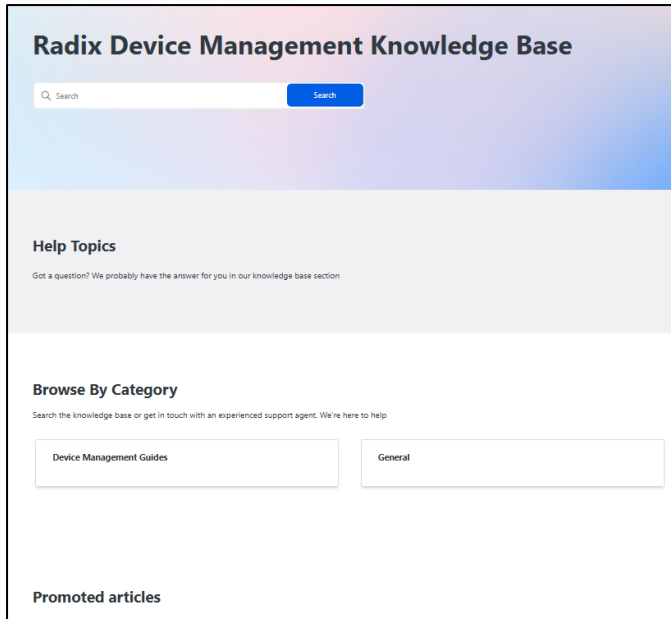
Radix Device Management Knowledge Base

Search

Search

Help Topics

Got a question? We probably have the answer for you in our knowledge base section

Browse By Category

Search the knowledge base or get in touch with an experienced support agent. We're here to help

Device Management Guides

General

Promoted articles